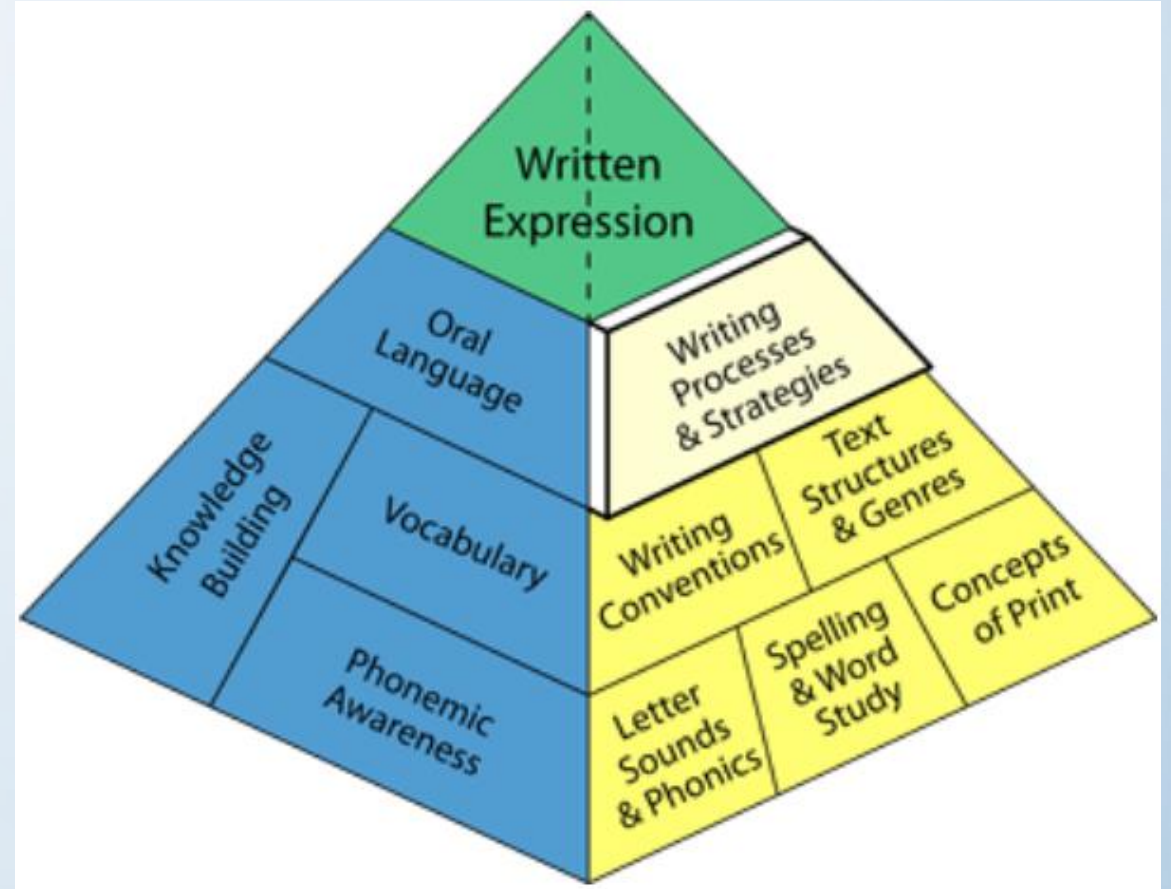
Written Expression

Oral Language

Knowledge Building

Vocabulary

Phonemic Awareness

Writing Processes & Strategies

Text Structures & Genres

Writing Conventions

Concepts of Print

Spelling & Word Study

Letter Sounds & Phonics